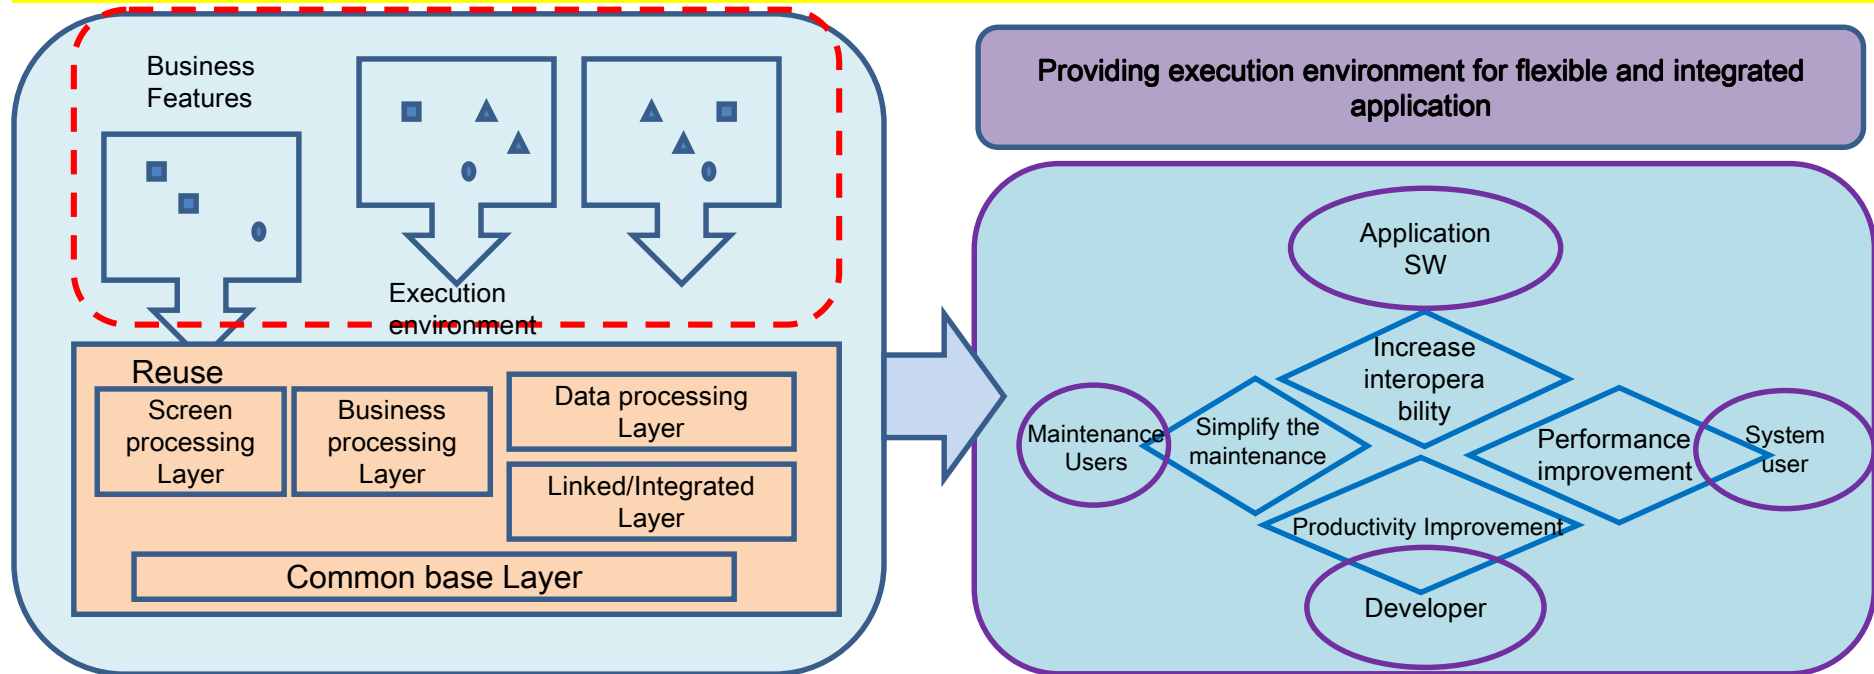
Business Features

Execution environment

Reuse

Screen processing Layer

Business processing Layer

Data processing Layer

Linked/Integrated Layer

Common base Layer

Providing execution environment for flexible and integrated application

Application SW

Increase interopera bility

Maintenance Users

Simplify the maintenance

Performance improvement

System user

Productivity Improvement

Developer